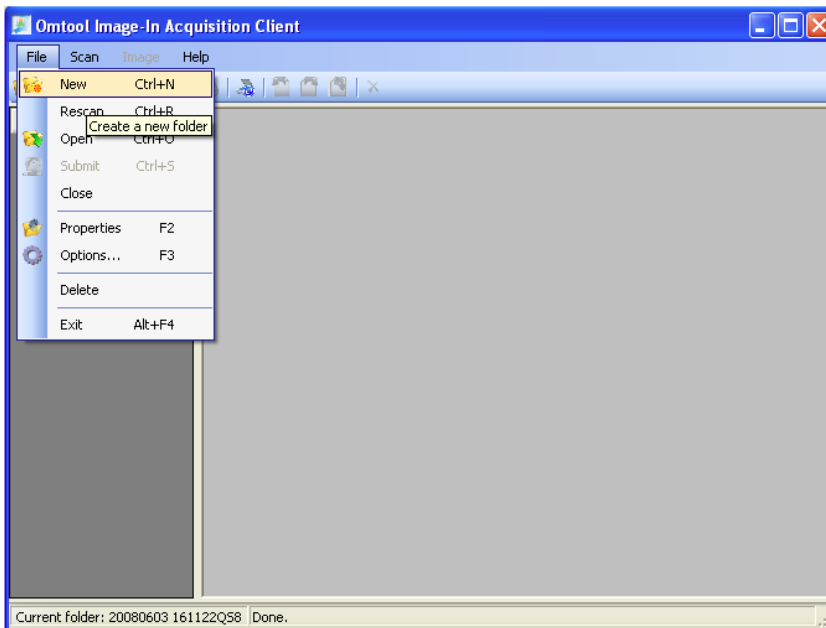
Omtool Image-In Acquisition Client

File Scan Image Help

New Ctrl+N
Rescan Ctrl+R
Create a new folder
Open Ctrl+O
Submit Ctrl+S
Close
Properties F2
Options... F3
Delete
Exit Alt+F4

Current folder: 20080603 161122QS8 Done.